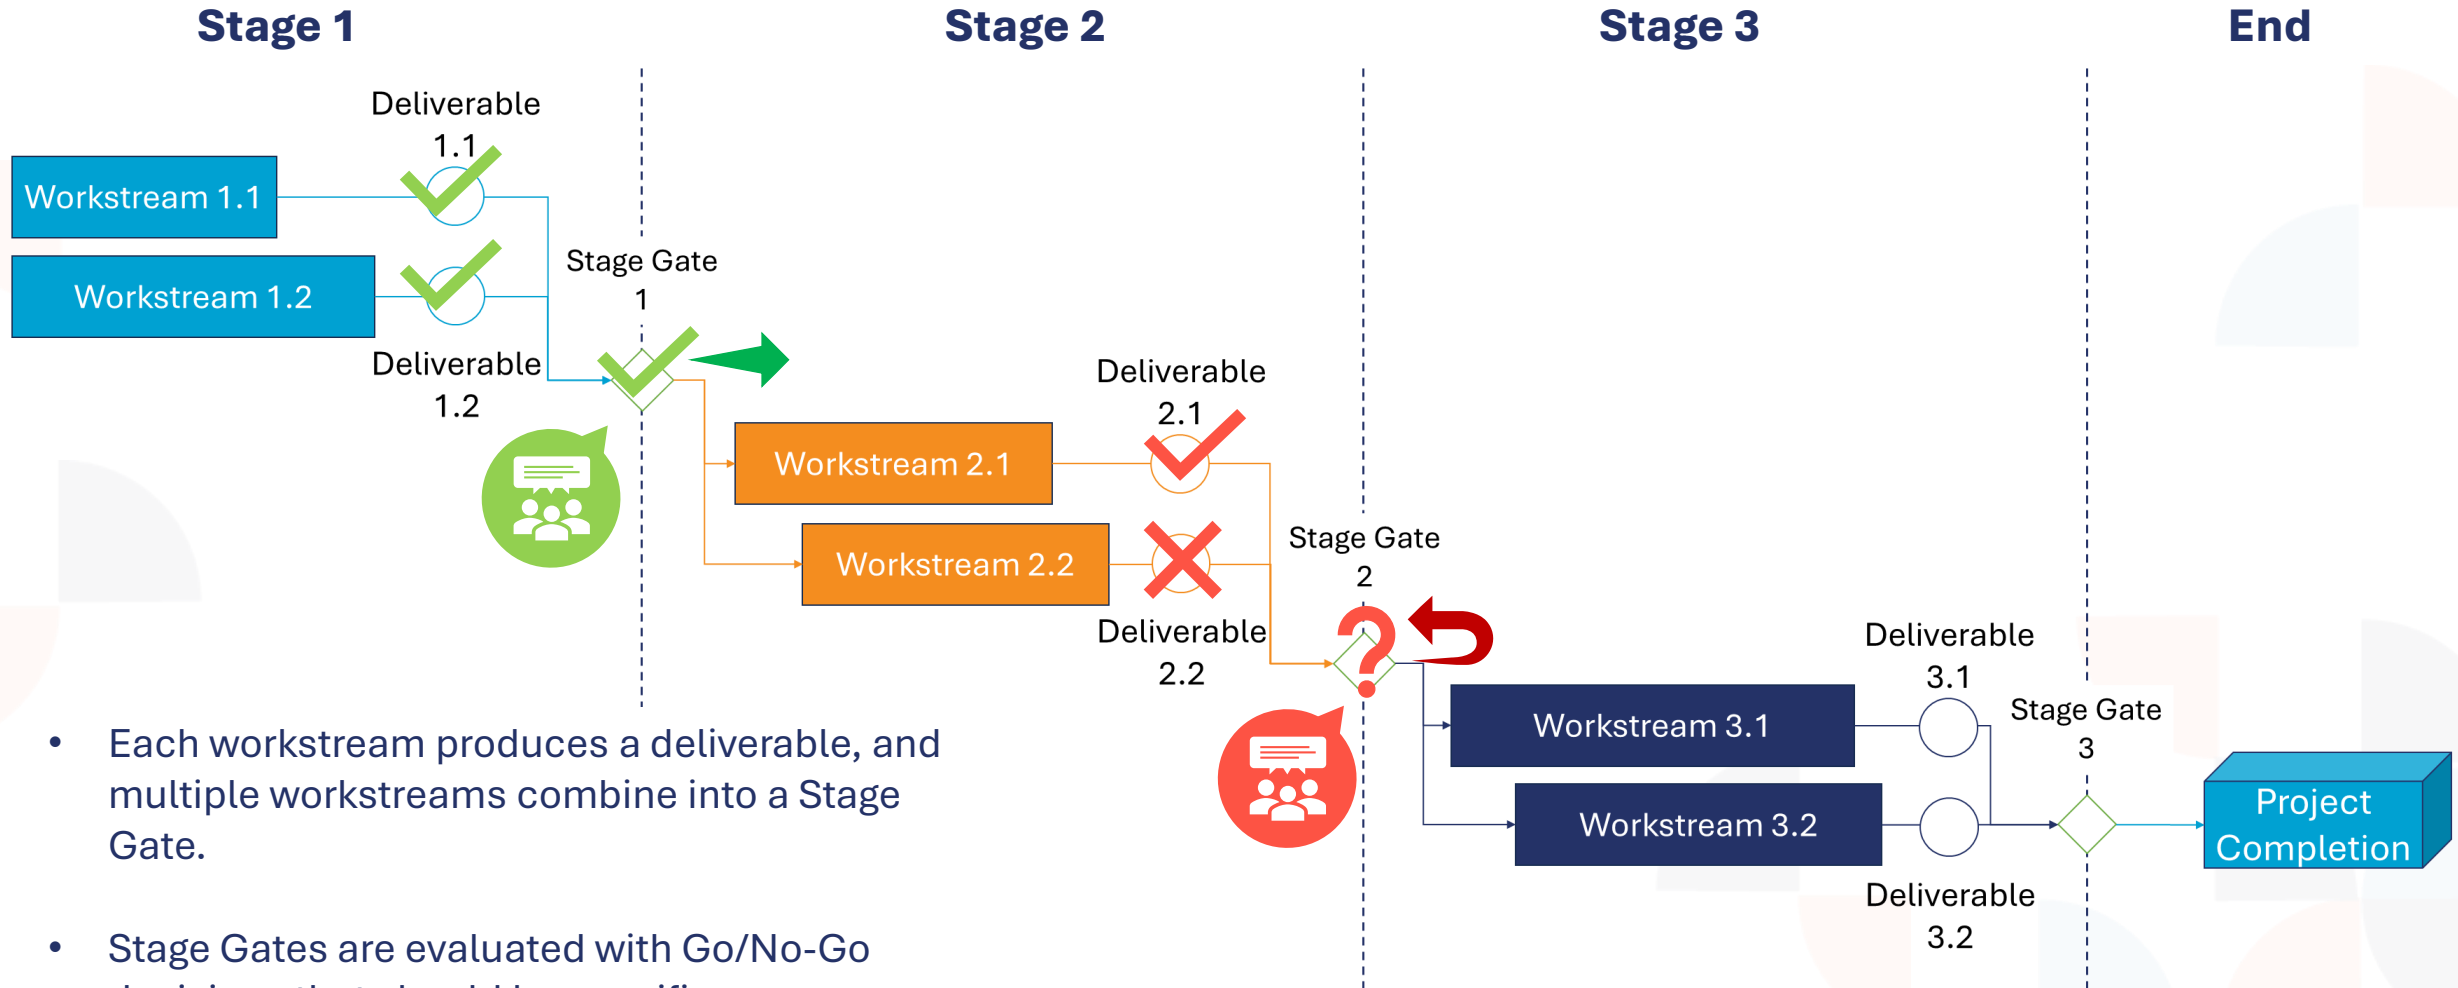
Stage 1

Stage 2

Stage 3

End

Deliverable 1.1

Workstream 1.1

Workstream 1.2

Stage Gate 1

Deliverable 1.2

Deliverable 2.1

Workstream 2.1

Workstream 2.2

Stage Gate 2

Deliverable 2.2

Deliverable 3.1

Workstream 3.1

Stage Gate 3

Workstream 3.2

Project Completion

Deliverable 3.2

• Each workstream produces a deliverable, and multiple workstreams combine into a Stage Gate.

• Stage Gates are evaluated with Go/No-Go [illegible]